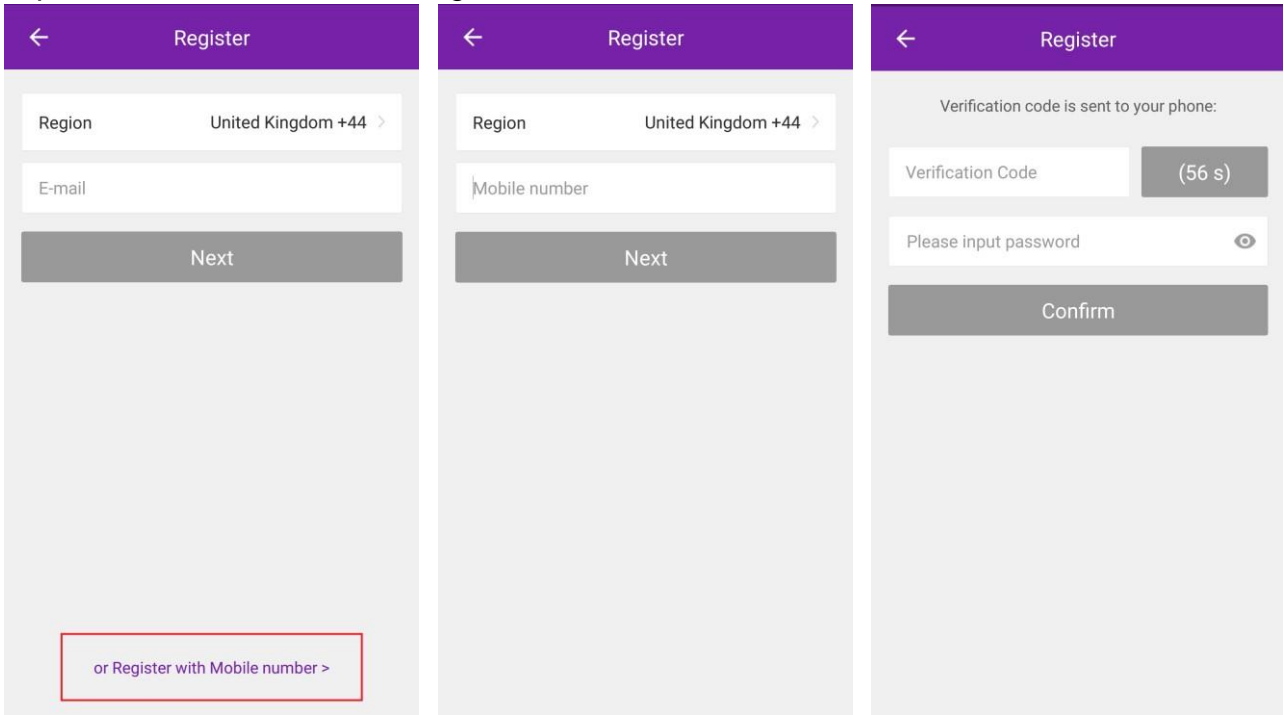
Register

Region United Kingdom +44 >

E-mail

Next

or Register with Mobile number >

Register

Region United Kingdom +44 >

Mobile number

Next

Register

Verification code is sent to your phone:

Verification Code

(56 s)

Please input password

Confirm